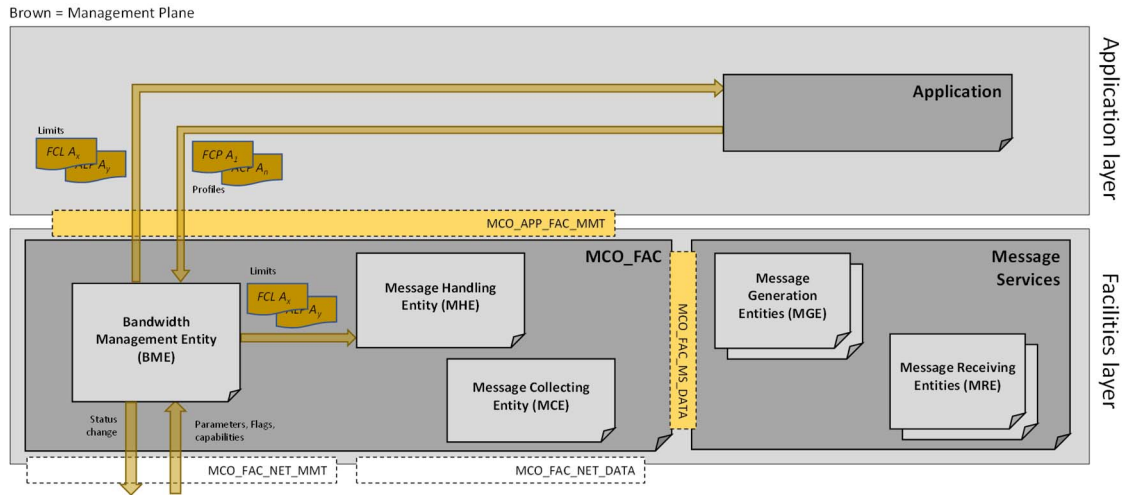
Brown = Management Plane

Application layer

Application

Limits

FCL $A_x$

FCL $A_y$

FCP $A_1$

FCP $A_n$

Profiles

MCO_APP_FAC_MMT

Facilities layer

MCO_FAC

Limits

FCL $A_x$

FCL $A_y$

Bandwidth Management Entity (BME)

Message Handling Entity (MHE)

Message Collecting Entity (MCE)

MCO_FAC_MS_DATA

Message Services

Message Generation Entities (MGE)

Message Receiving Entities (MRE)

Status change

Parameters, Flags, capabilities

MCO_FAC_NET_MMT

MCO_FAC_NET_DATA